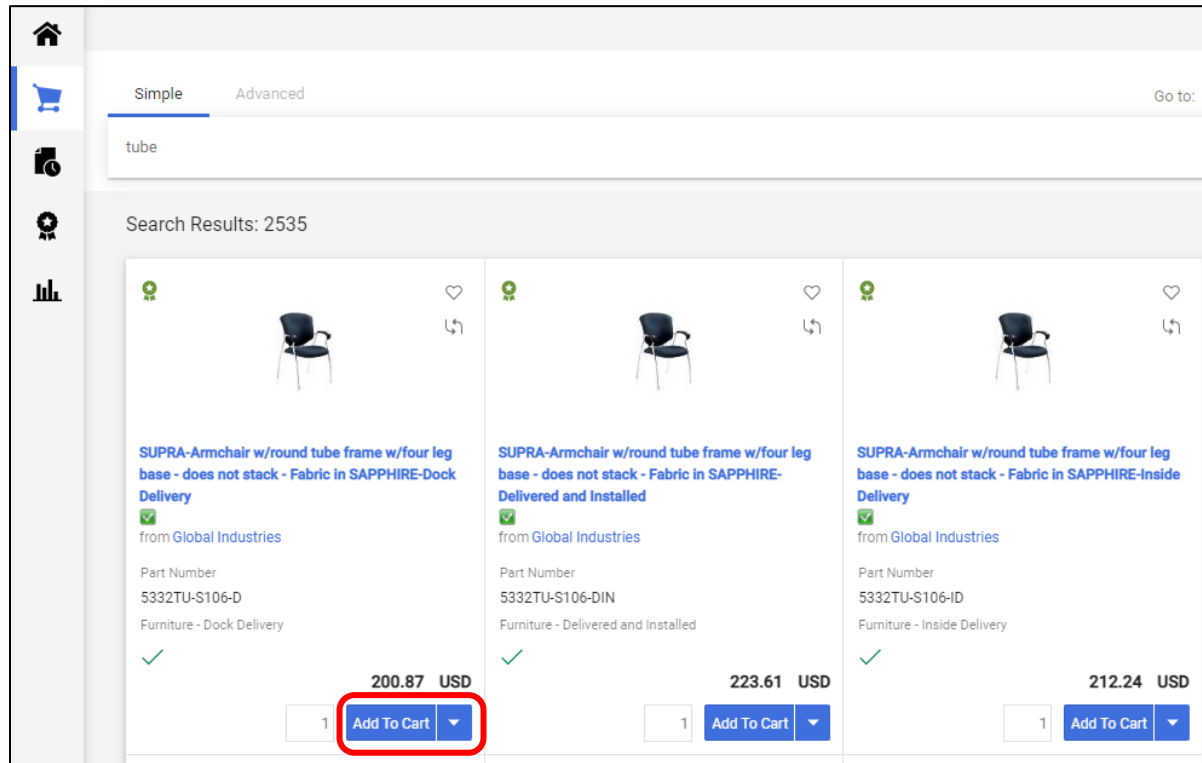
Simple Advanced

Go to:

tube

Search Results: 2535

SUPRA-Armchair w/round tube frame w/four leg base - does not stack - Fabric in SAPPHIRE-Dock Delivery

from Global Industries

Part Number
5332TU-S106-D

Furniture - Dock Delivery

200.87 USD

1 Add To Cart

SUPRA-Armchair w/round tube frame w/four leg base - does not stack - Fabric in SAPPHIRE-Delivered and Installed

from Global Industries

Part Number
5332TU-S106-DIN

Furniture - Delivered and Installed

223.61 USD

1 Add To Cart

SUPRA-Armchair w/round tube frame w/four leg base - does not stack - Fabric in SAPPHIRE-Inside Delivery

from Global Industries

Part Number
5332TU-S106-ID

Furniture - Inside Delivery

212.24 USD

1 Add To Cart